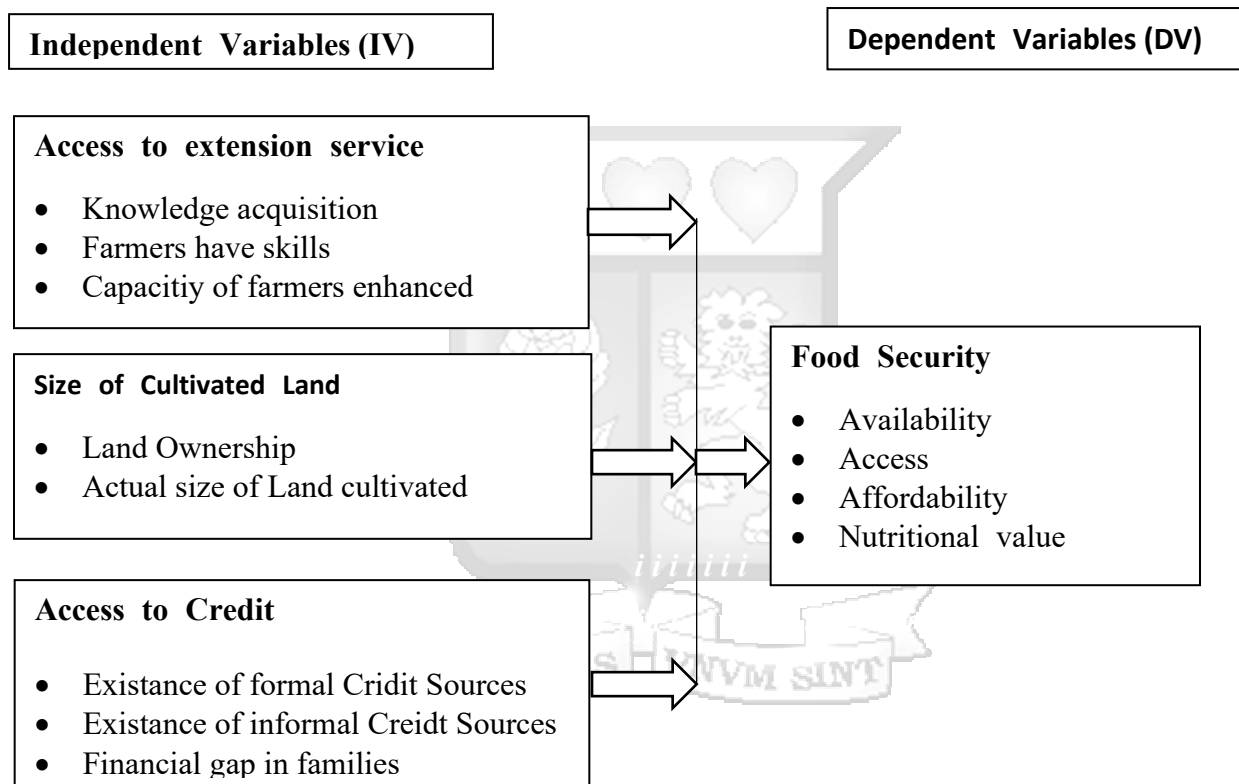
Independent Variables (IV)

Dependent Variables (DV)

Access to extension service

- Knowledge acquisition
- Farmers have skills
- Capacitiy of farmers enhanced

Size of Cultivated Land

- Land Ownership
- Actual size of Land cultivated

Access to Credit

- Existance of formal Cridit Sources
- Existance of informal Creidt Sources
- Financial gap in families

Food Security

- Availability
- Access
- Affordability
- Nutritional value